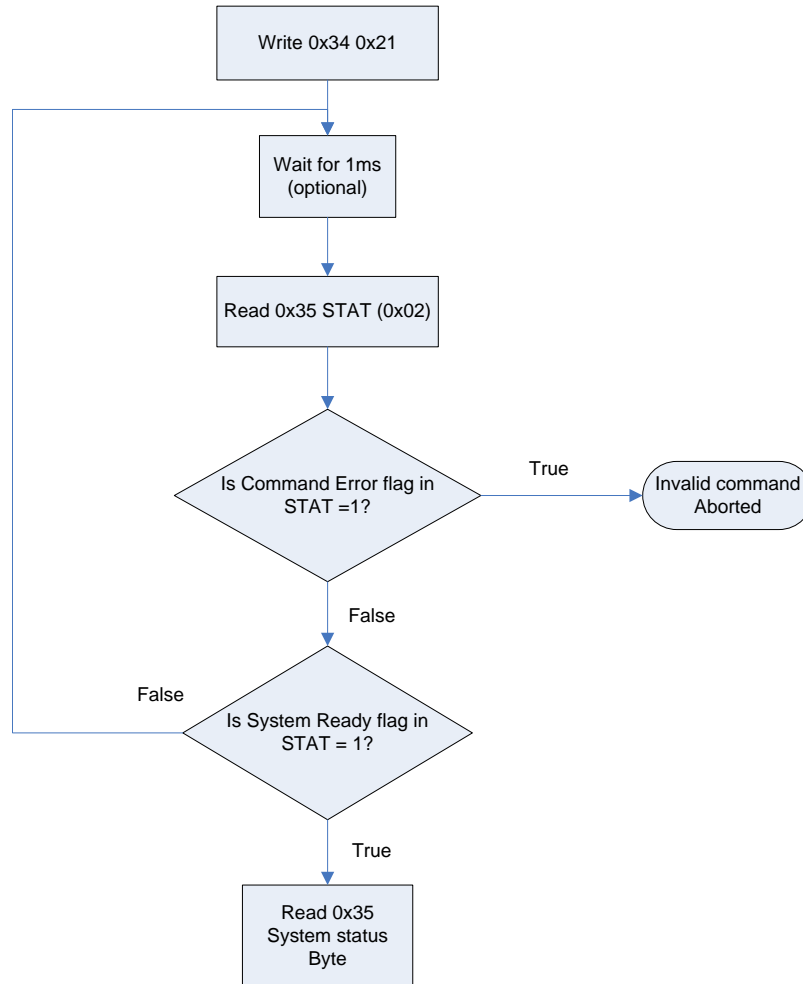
Write 0x34 0x21

Wait for 1ms (optional)

Read 0x35 STAT (0x02)

Is Command Error flag in STAT =1?

True

Invalid command Aborted

False

False

Is System Ready flag in STAT = 1?

True

Read 0x35 System status Byte